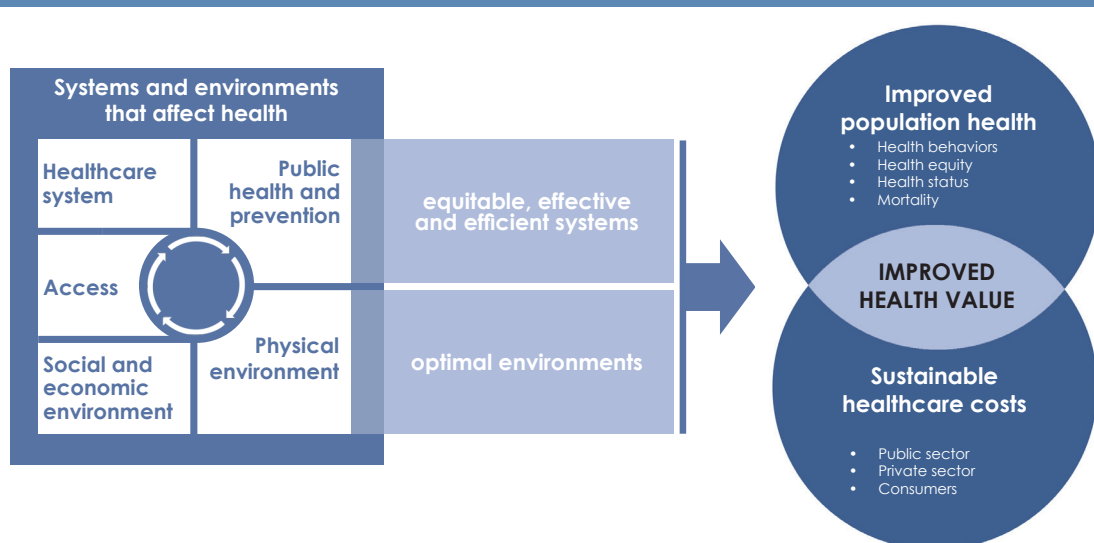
Systems and environments that affect health

Healthcare system

Public health and prevention

Access

Social and economic environment

Physical environment

equitable, effective and efficient systems

optimal environments

Improved population health

- Health behaviors
- Health equity
- Health status
- Mortality

IMPROVED HEALTH VALUE

Sustainable healthcare costs

- Public sector
- Private sector
- Consumers